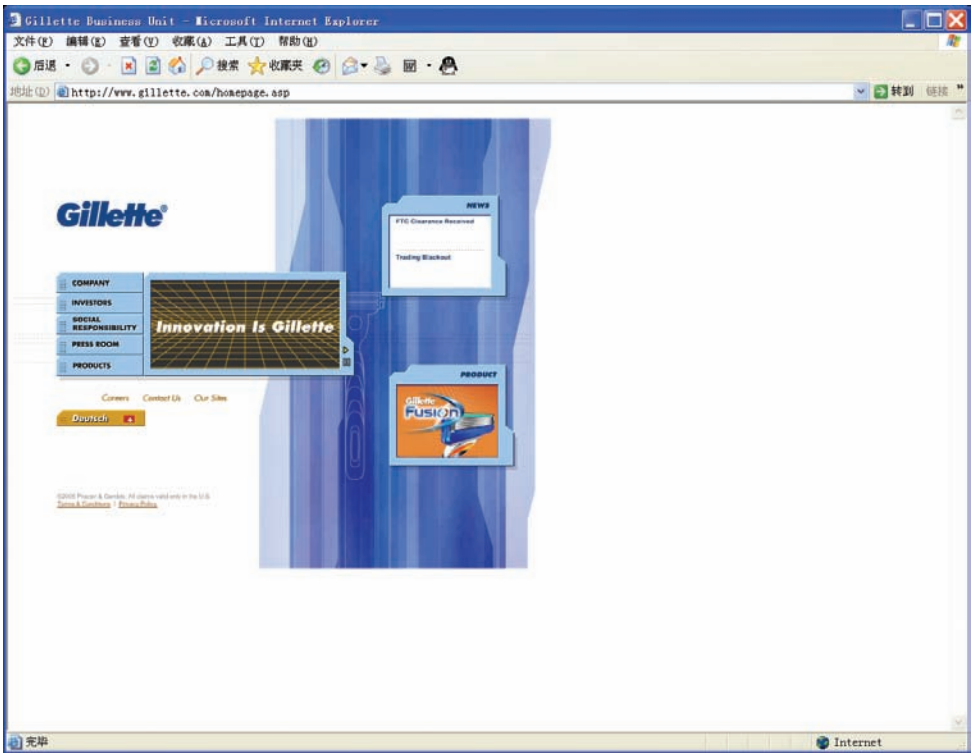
Gillette Business Unit - Microsoft Internet Explorer

文件(F) 编辑(E) 查看(V) 收藏(A) 工具(T) 帮助(H)

后退 搜索 收藏夹

地址(D) http://www.gillette.com/homepage.asp 转到 链接

Gillette

COMPANY
INVESTORS
SOCIAL RESPONSIBILITY
PRESS ROOM
PRODUCTS

Innovation Is Gillette

Careers Contact Us Our Sites

Deutsch

©2005 Procter & Gamble. All claims valid only in the U.S.
Terms & Conditions | Privacy Policy

NEWS
FTC Clearance Received
Trading Blackout

PRODUCT
Gillette FUSION

完毕 Internet